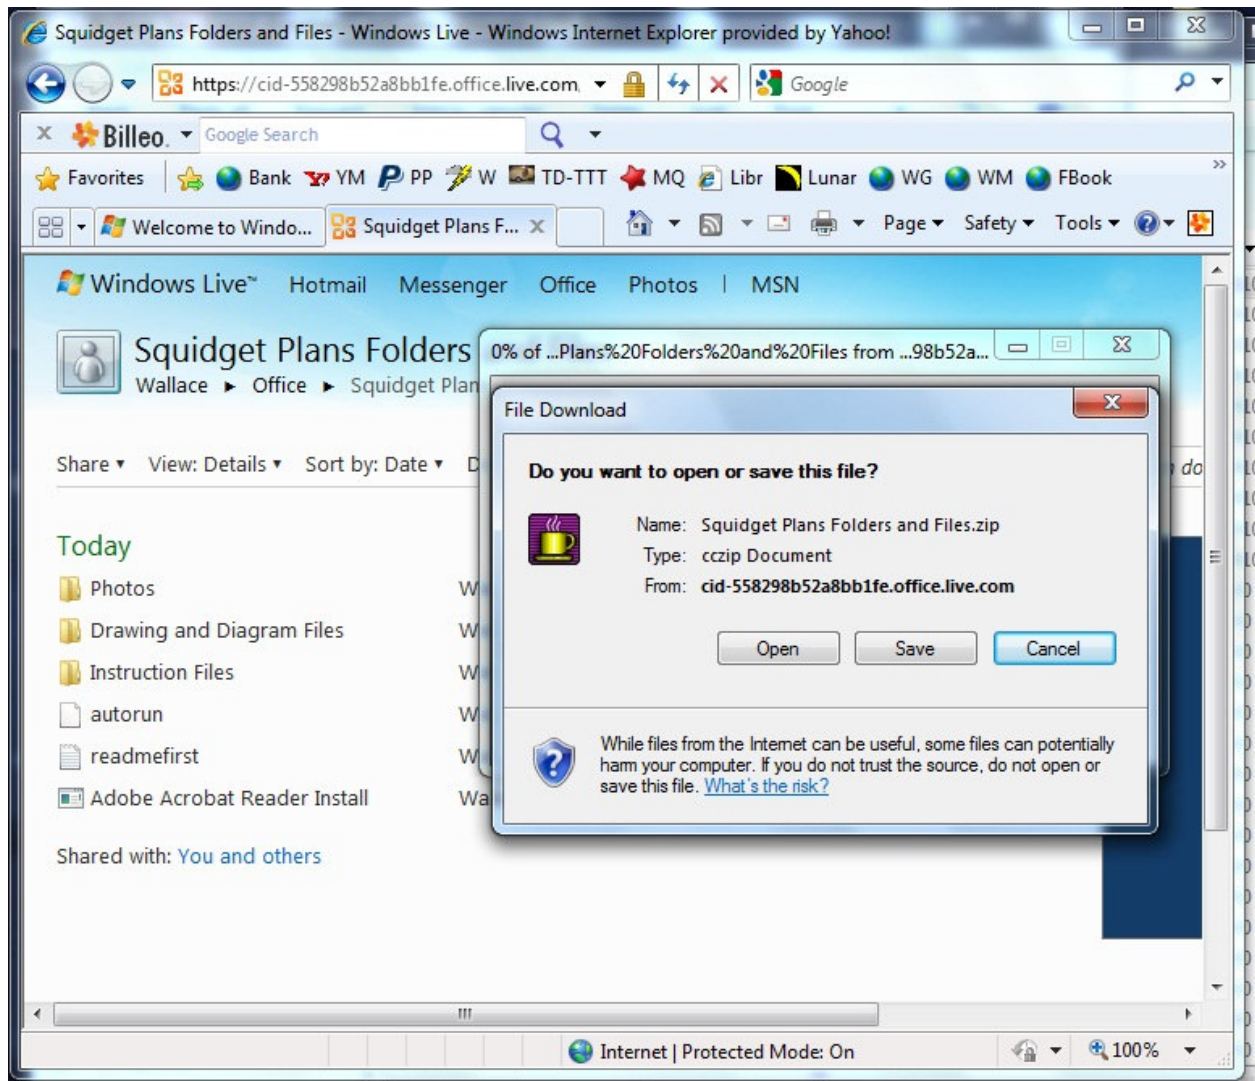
Squidget Plans Folders and Files - Windows Live - Windows Internet Explorer provided by Yahoo!

https://cid-558298b52a8bb1fe.office.live.com

Google

Billeo. Google Search

Favorites Bank YM PP W TD-TTT MQ Libr Lunar WG WM FBook

Welcome to Windo... Squidget Plans F...

Page ▾ Safety ▾ Tools ▾

Windows Live™ Hotmail Messenger Office Photos | MSN

Squidget Plans Folders

Wallace ▸ Office ▸ Squidget Plan

Share ▾ View: Details ▾ Sort by: Date ▾ D

Today

Photos W

Drawing and Diagram Files W

Instruction Files W

autorun W

readmefirst W

Adobe Acrobat Reader Install Wa

Shared with: You and others

0% of ...Plans%20Folders%20and%20Files from ...98b52a...

File Download

Do you want to open or save this file?

Name: Squidget Plans Folders and Files.zip

Type: cczip Document

From: cid-558298b52a8bb1fe.office.live.com

Open Save Cancel

While files from the Internet can be useful, some files can potentially harm your computer. If you do not trust the source, do not open or save this file. What's the risk?

Internet | Protected Mode: On

100%